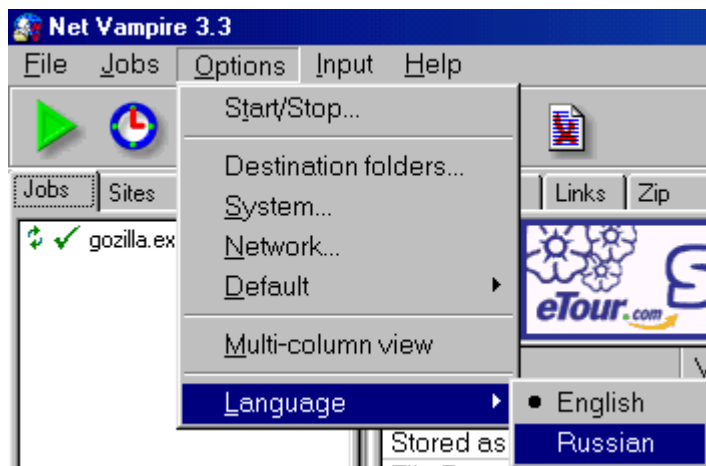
Net Vampire 3.3

File Jobs Options Input Help

Start/Stop...

Destination folders...
System...
Network...
Default

Multi-column view

Language

English
Russian

Jobs Sites

Links Zip

gozilla.ex

eTour.com

Stored as